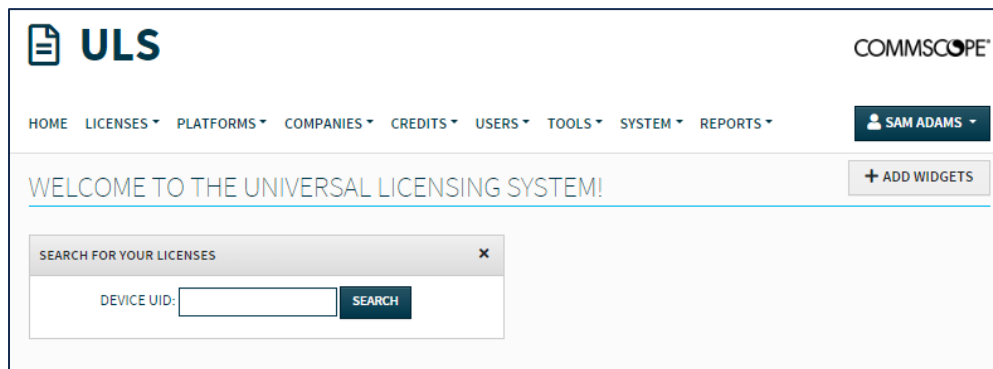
ULS

COMMSCOPE®

HOME LICENSES ▾ PLATFORMS ▾ COMPANIES ▾ CREDITS ▾ USERS ▾ TOOLS ▾ SYSTEM ▾ REPORTS ▾

SAM ADAMS ▾

+ ADD WIDGETS

WELCOME TO THE UNIVERSAL LICENSING SYSTEM!

SEARCH FOR YOUR LICENSES ×

DEVICE UID: SEARCH